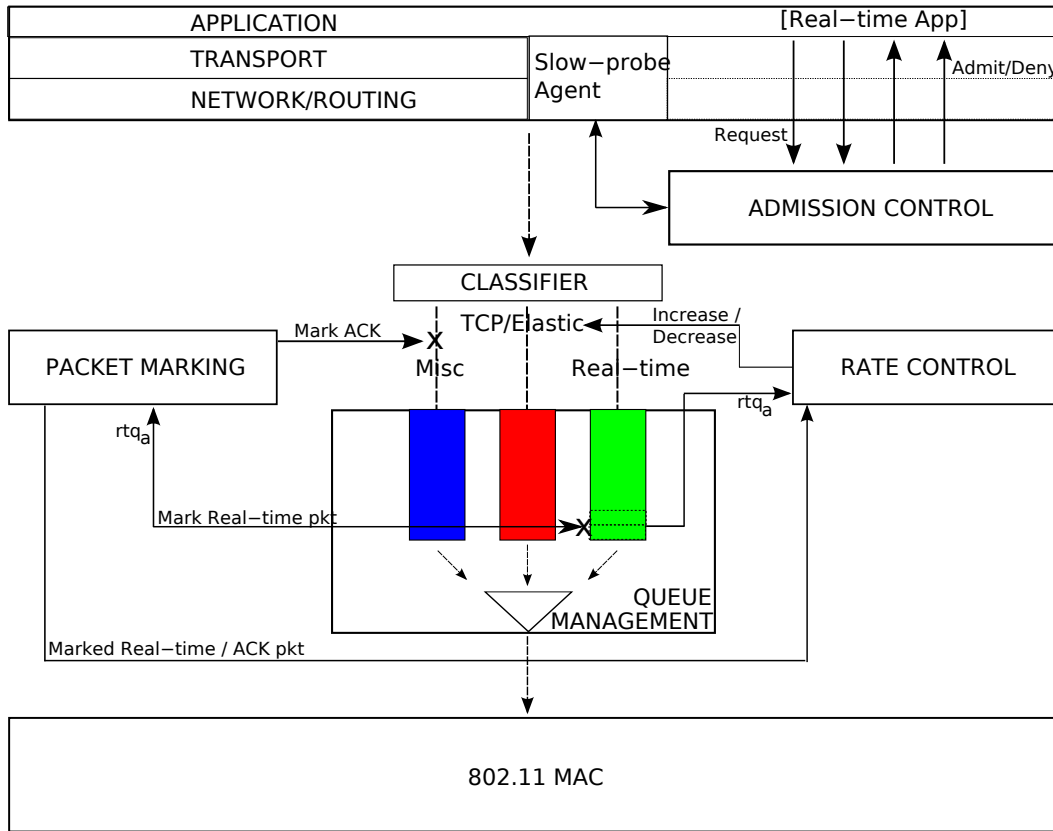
APPLICATION
TRANSPORT
NETWORK/ROUTING
Slow−probe Agent
[Real−time App]
Admit/Deny
Request
ADMISSION CONTROL
CLASSIFIER
TCP/Elastic
Increase / Decrease
Mark ACK
PACKET MARKING
X
Misc
Real−time
RATE CONTROL
$rtq_a$
$rtq_a$
Mark Real−time pkt
X
QUEUE MANAGEMENT
Marked Real−time / ACK pkt
802.11 MAC